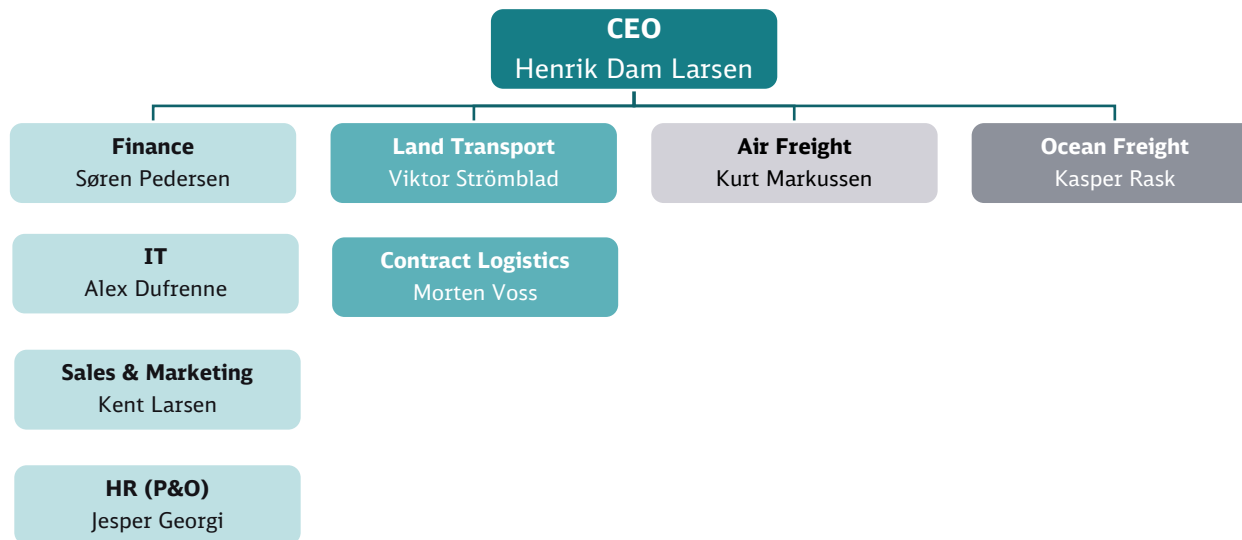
CEO
Henrik Dam Larsen

Finance
Søren Pedersen

IT
Alex Dufrenne

Sales & Marketing
Kent Larsen

HR (P&O)
Jesper Georgi

Land Transport
Viktor Strömblad

Contract Logistics
Morten Voss

Air Freight
Kurt Markussen

Ocean Freight
Kasper Rask